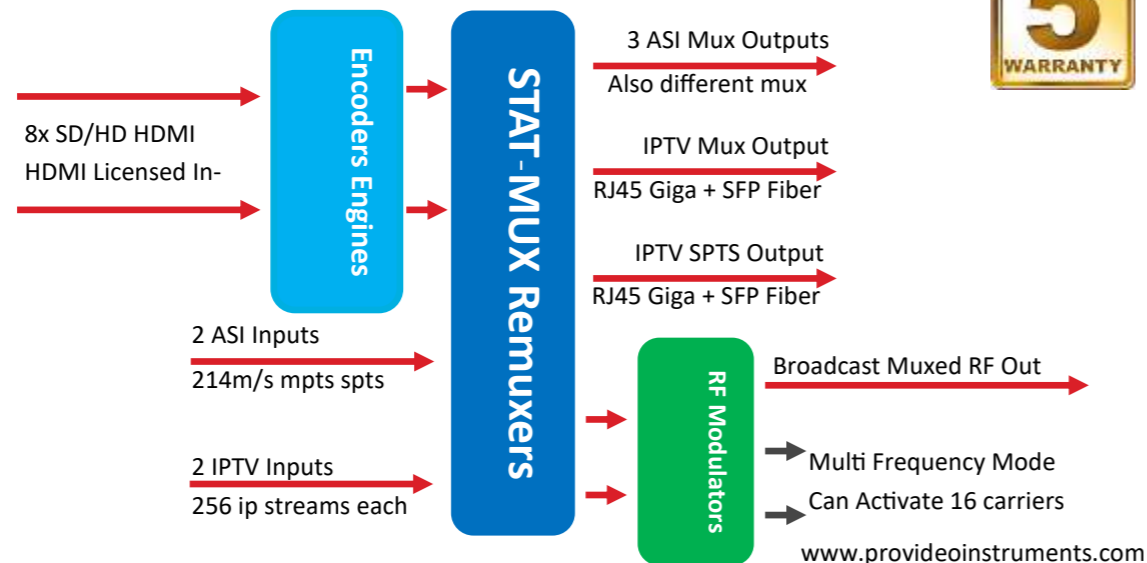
WARRANTY

8x SD/HD HDMI
HDMI Licensed In-

Encoders Engines

STAT-MUX Remuxers

3 ASI Mux Outputs
Also different mux

IPTV Mux Output
RJ45 Giga + SFP Fiber

IPTV SPTS Output
RJ45 Giga + SFP Fiber

2 ASI Inputs
214m/s mpts spts

2 IPTV Inputs
256 ip streams each

RF Modulators

Broadcast Muxed RF Out

Multi Frequency Mode
Can Activate 16 carriers

www.provideoinstruments.com